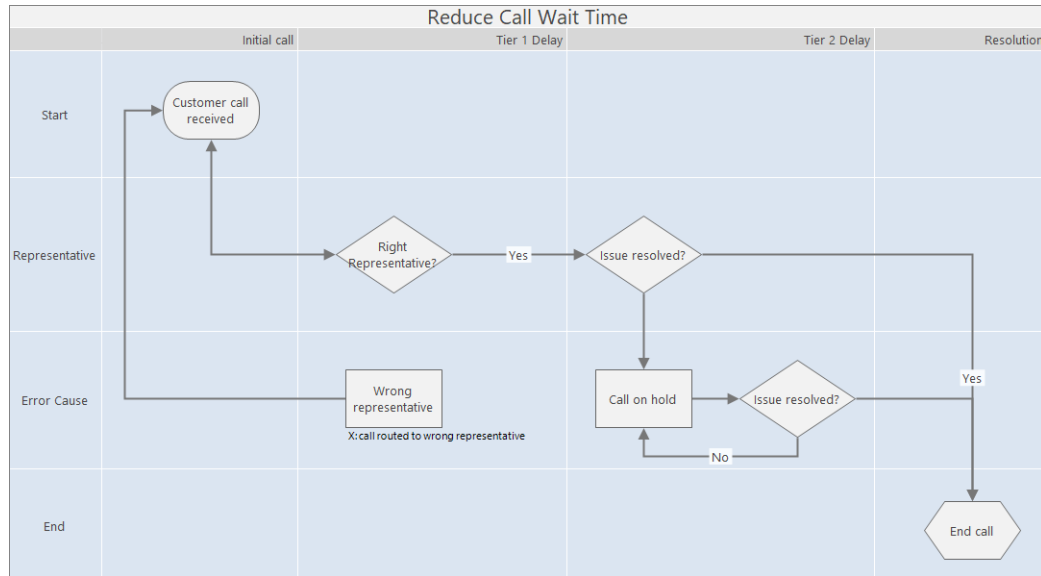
Reduce Call Wait Time

| | Initial call | Tier 1 Delay | Tier 2 Delay | Resolution |
|---|---|---|---|---|
| Start | | | | |
| Representative | | | | |
| Error Cause | | | | |
| End | | | | |

Customer call received

Right Representative?

Yes

Issue resolved?

Wrong representative

X: call routed to wrong representative

Call on hold

Issue resolved?

No

Yes

End call